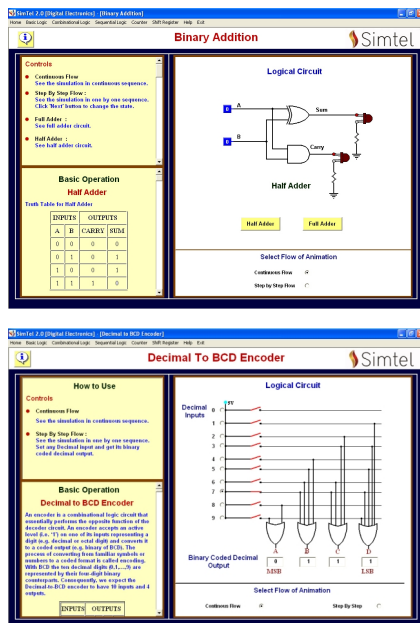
SimTel 2.0 [Digital Electronics] - [Binary Addition]

Home Basic Logic Combinational Logic Sequential Logic Counter Shift Register Help Exit

Binary Addition

Simtel

Controls

Continuous Flow
See the simulation in continuous sequence.

Step By Step Flow :
See the simulation in one by one sequence. Click 'Next' button to change the state.

Full Adder :
See full adder circuit.

Half Adder :
See half adder circuit.

Basic Operation

Half Adder

Truth Table for Half Adder

| INPUTS | | OUTPUTS | |
|---|---|---|---|
| A | B | CARRY | SUM |
| 0 | 0 | 0 | 0 |
| 0 | 1 | 0 | 1 |
| 1 | 0 | 0 | 1 |
| 1 | 1 | 1 | 0 |

Logical Circuit

0 A
0 B
Sum
Carry

Half Adder

Half Adder
Full Adder

Select Flow of Animation

Continuous Flow
Step by Step Flow

SimTel 2.0 [Digital Electronics] - [Decimal to BCD Encoder]

Home Basic Logic Combinational Logic Sequential Logic Counter Shift Register Help Exit

Decimal To BCD Encoder

Simtel

How to Use

Controls

Continuous Flow
See the simulation in continuous sequence.

Step By Step Flow :
See the simulation in one by one sequence. Set any Decimal Input and get its binary coded decimal output.

Basic Operation

Decimal to BCD Encoder

An encoder is a combinational logic circuit that essentially performs the opposite function of the decoder circuit. An encoder accepts an active level (i.e. "1") on one of its inputs representing a digit (e.g. decimal or octal digit) and converts it to a coded output (e.g. binary of BCD). The process of converting from familiar symbols or numbers to a coded format is called encoding. With BCD the ten decimal digits (0,1,....,9) are represented by their four-digit binary counterparts. Consequently, we expect the Decimal-to-BCD encoder to have 10 inputs and 4 outputs.

INPUTS OUTPUTS

Logical Circuit

5V

Decimal Inputs

0
1
2
3
4
5
6
7
8
9

A B C D

Binary Coded Decimal Output

0 1 1 1

MSB LSB

Select Flow of Animation

Continuous Flow
Step By Step